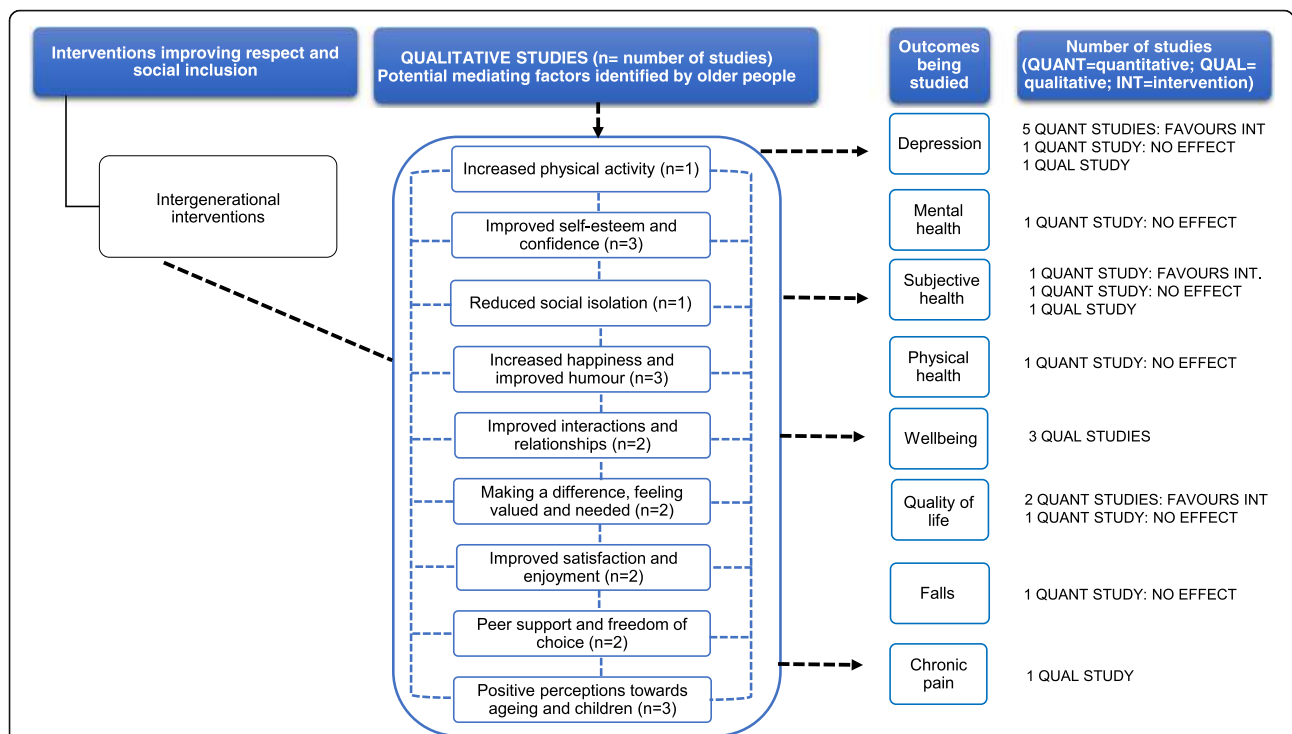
Interventions improving respect and social inclusion

QUALITATIVE STUDIES (n= number of studies)
Potential mediating factors identified by older people

Outcomes being studied

Number of studies (QUANT=quantitative; QUAL= qualitative; INT=intervention)

Intergenerational interventions

Increased physical activity (n=1)

Improved self-esteem and confidence (n=3)

Reduced social isolation (n=1)

Increased happiness and improved humour (n=3)

Improved interactions and relationships (n=2)

Making a difference, feeling valued and needed (n=2)

Improved satisfaction and enjoyment (n=2)

Peer support and freedom of choice (n=2)

Positive perceptions towards ageing and children (n=3)

Depression
5 QUANT STUDIES: FAVOURS INT
1 QUANT STUDY: NO EFFECT
1 QUAL STUDY

Mental health
1 QUANT STUDY: NO EFFECT

Subjective health
1 QUANT STUDY: FAVOURS INT.
1 QUANT STUDY: NO EFFECT
1 QUAL STUDY

Physical health
1 QUANT STUDY: NO EFFECT

Wellbeing
3 QUAL STUDIES

Quality of life
2 QUANT STUDIES: FAVOURS INT
1 QUANT STUDY: NO EFFECT

Falls
1 QUANT STUDY: NO EFFECT

Chronic pain
1 QUAL STUDY